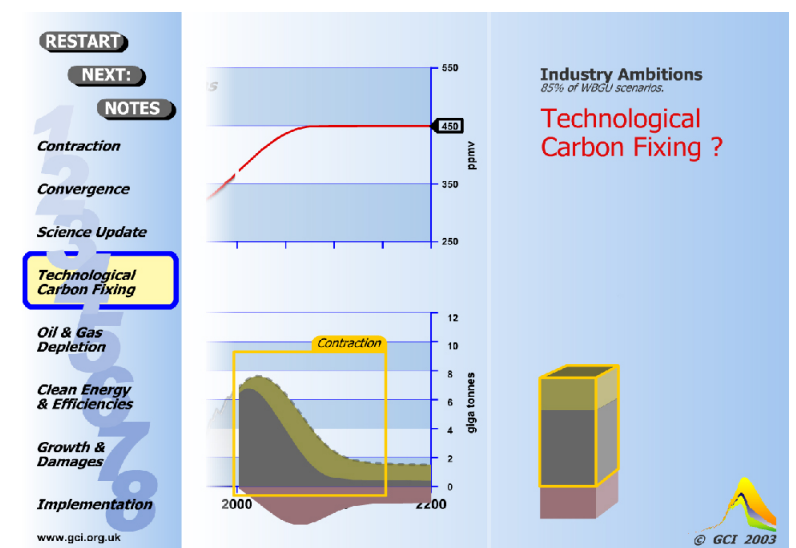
RESTART

NEXT:

NOTES

Contraction

Convergence

Science Update

Technological Carbon Fixing

Oil & Gas Depletion

Clean Energy & Efficiencies

Growth & Damages

Implementation

www.gci.org.uk

550

450

350

250

ppmv

12

10

8

6

4

2

0

giga tonnes

Contraction

2000

2200

Industry Ambitions
85% of WBGU scenarios.

Technological Carbon Fixing ?

© GCI 2003